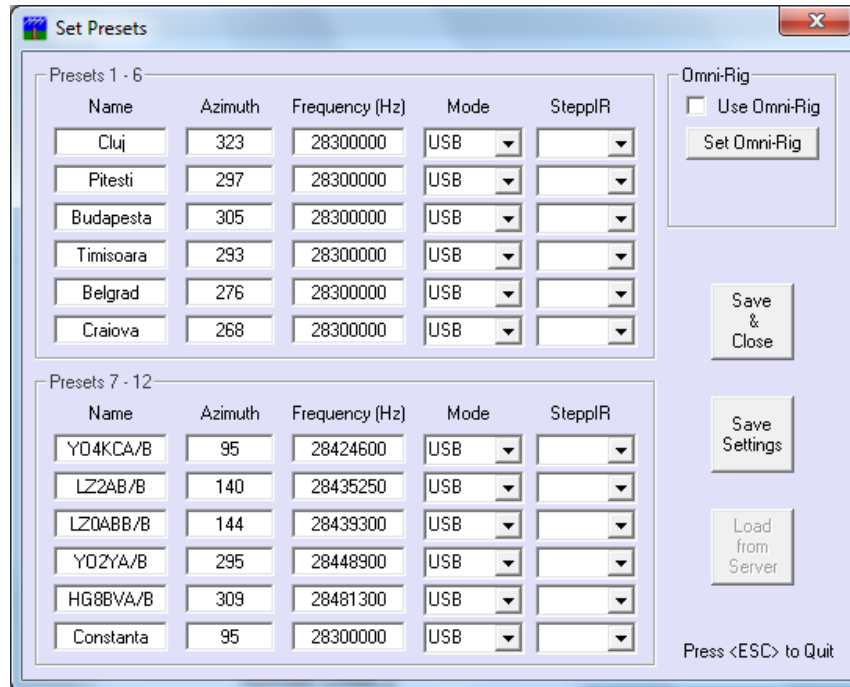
Set Presets

Presets 1 - 6

| Name | Azimuth | Frequency (Hz) | Mode | SteppIR |
|---|---|---|---|---|
| Cluj | 323 | 28300000 | USB | |
| Pitesti | 297 | 28300000 | USB | |
| Budapesta | 305 | 28300000 | USB | |
| Timisoara | 293 | 28300000 | USB | |
| Belgrad | 276 | 28300000 | USB | |
| Craiova | 268 | 28300000 | USB | |

Omni-Rig
Use Omni-Rig
Set Omni-Rig

Save & Close

Presets 7 - 12

| Name | Azimuth | Frequency (Hz) | Mode | SteppIR |
|---|---|---|---|---|
| YO4KCA/B | 95 | 28424600 | USB | |
| LZ2AB/B | 140 | 28435250 | USB | |
| LZ0ABB/B | 144 | 28439300 | USB | |
| YO2YA/B | 295 | 28448900 | USB | |
| HG8BVA/B | 309 | 28481300 | USB | |
| Constanta | 95 | 28300000 | USB | |

Save Settings

Load from Server

Press <ESC> to Quit